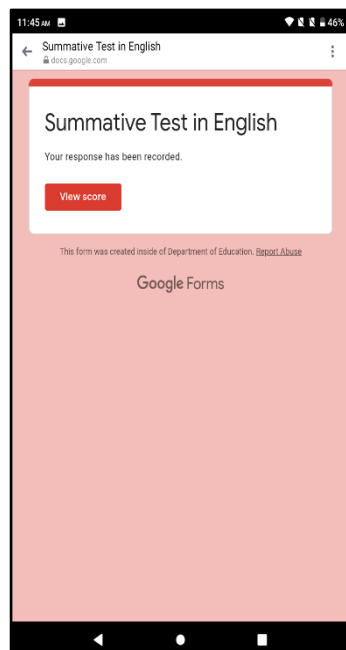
11:45 AM

46%

Summative Test in English
docs.google.com

Summative Test in English

Your response has been recorded.

View score

This form was created inside of Department of Education. Report Abuse

Google Forms